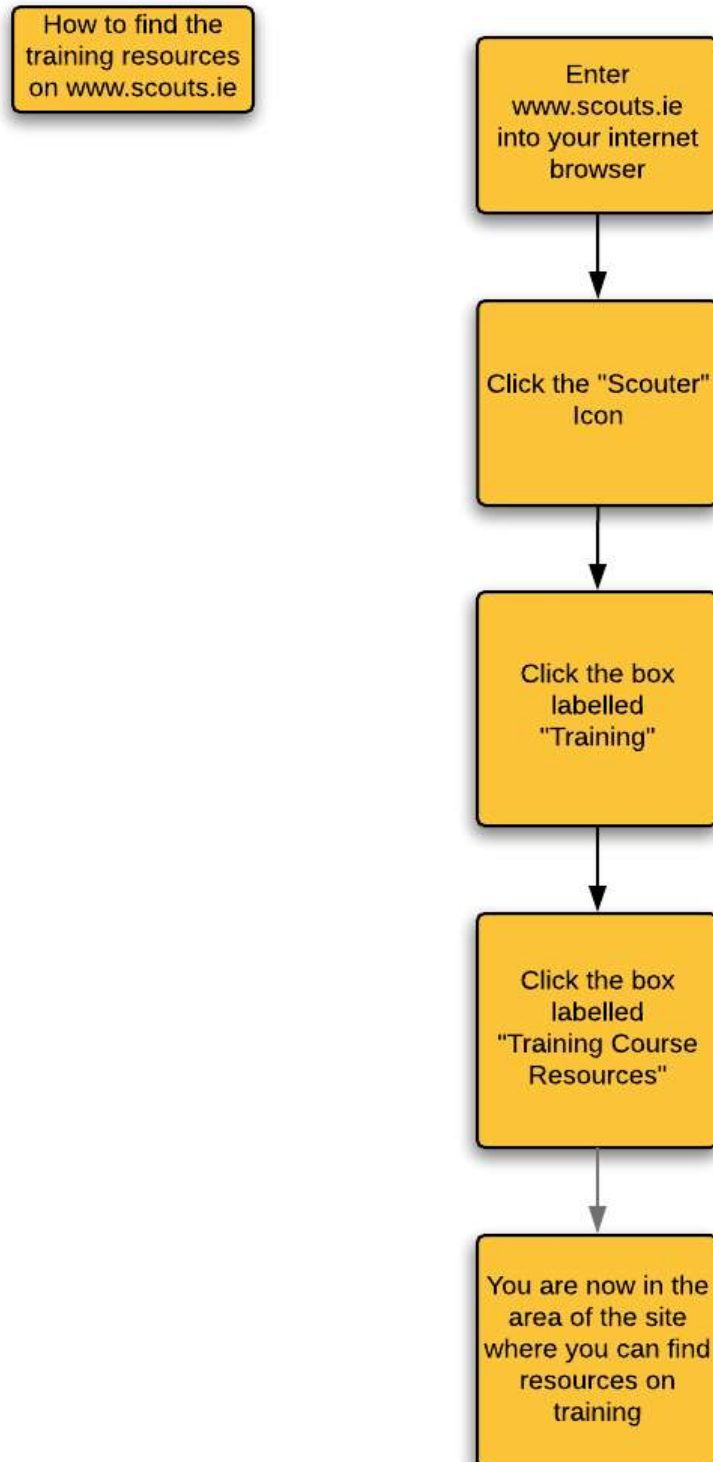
How to find the training resources on www.scouts.ie

Enter www.scouts.ie into your internet browser

Click the "Scouter" Icon

Click the box labelled "Training"

Click the box labelled "Training Course Resources"

You are now in the area of the site where you can find resources on training